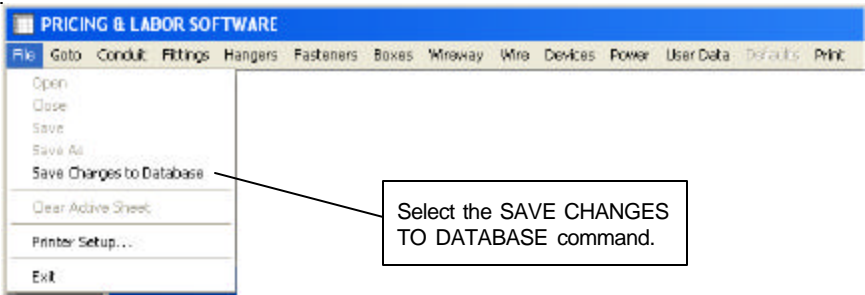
PRICING & LABOR SOFTWARE

File Goto Conduit Fittings Hangers Fasteners Boxes Wireway Wire Devices Power User Data Defaults Print

Open
Close
Save
Save As
Save Changes to Database
Clear Active Sheet
Printer Setup...
Exit

Select the SAVE CHANGES TO DATABASE command.